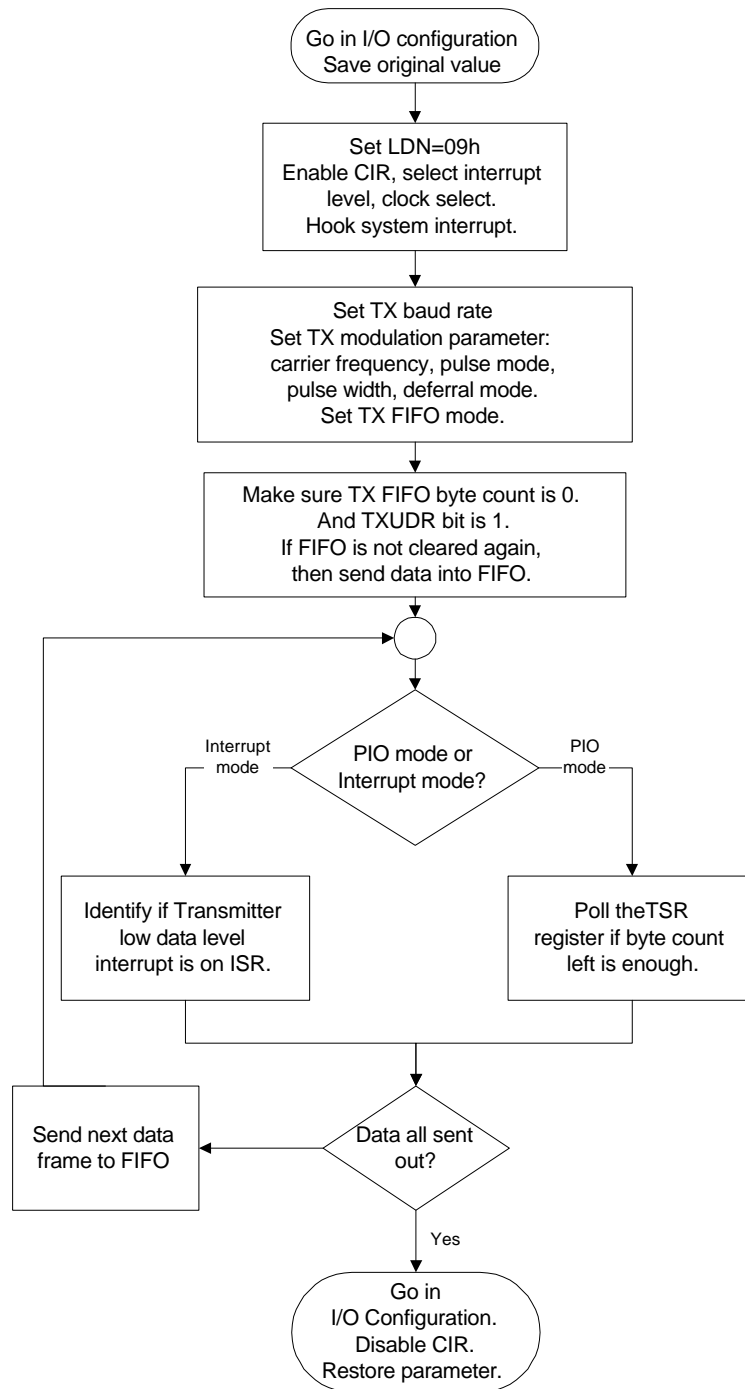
Go in I/O configuration
Save original value

Set LDN=09h
Enable CIR, select interrupt level, clock select.
Hook system interrupt.

Set TX baud rate
Set TX modulation parameter: carrier frequency, pulse mode, pulse width, deferral mode.
Set TX FIFO mode.

Make sure TX FIFO byte count is 0.
And TXUDR bit is 1.
If FIFO is not cleared again, then send data into FIFO.

Interrupt mode

PIO mode or Interrupt mode?

PIO mode

Identify if Transmitter low data level interrupt is on ISR.

Poll theTSR register if byte count left is enough.

Send next data frame to FIFO

Data all sent out?

Yes

Go in
I/O Configuration.
Disable CIR.
Restore parameter.